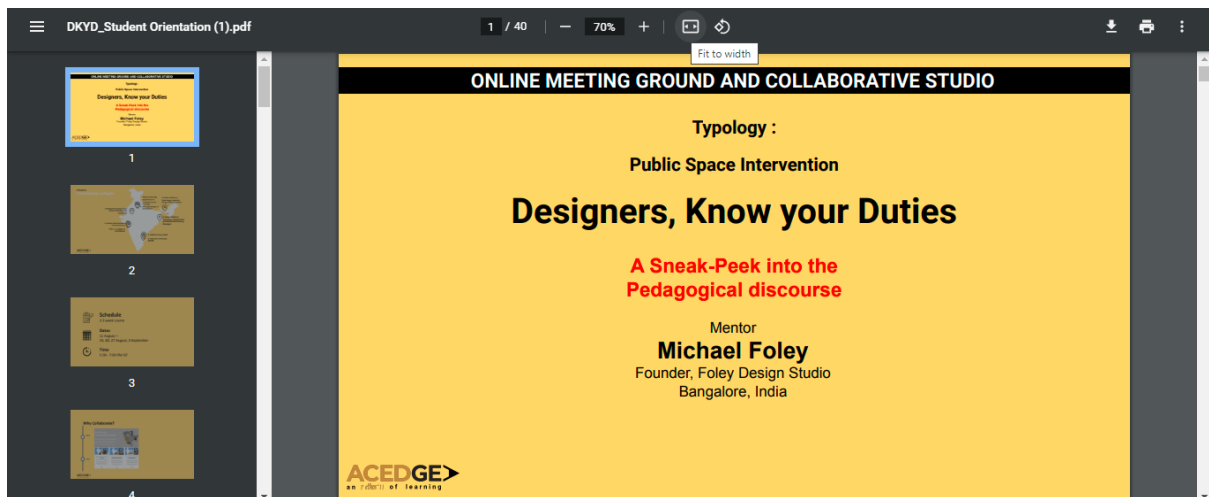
DKYD_Student Orientation (1).pdf

1 / 40

70%

Fit to width

1

2

3

4

ONLINE MEETING GROUND AND COLLABORATIVE STUDIO

Typology :

Public Space Intervention

Designers, Know your Duties

A Sneak-Peek into the Pedagogical discourse

Mentor

Michael Foley

Founder, Foley Design Studio
Bangalore, India

ACEDGE

an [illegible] of learning